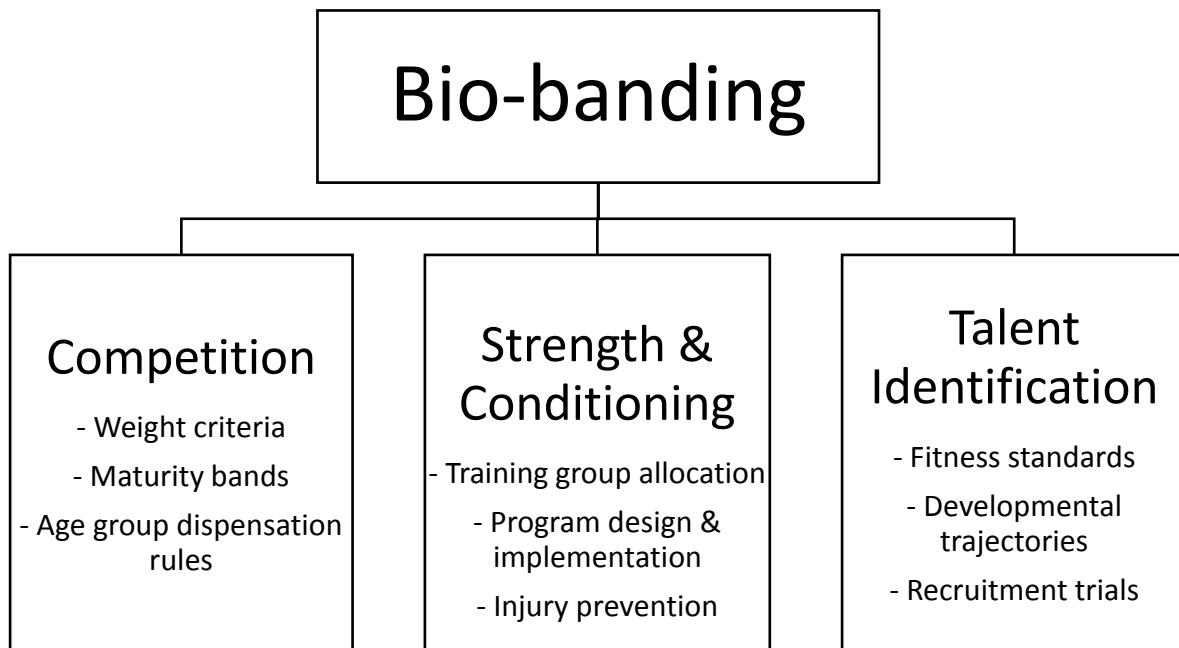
Bio-banding

Competition

- Weight criteria

- Maturity bands

- Age group dispensation rules

Strength & Conditioning

- Training group allocation

- Program design & implementation

- Injury prevention

Talent Identification

- Fitness standards

- Developmental trajectories

- Recruitment trials